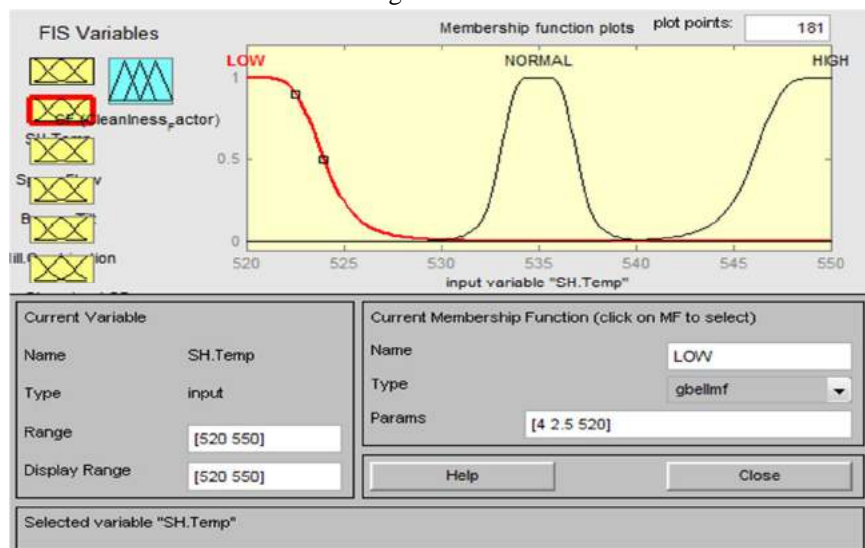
FIS Variables

CF (Cleanliness_Factor)

SH.Temp

Sp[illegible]Flow

B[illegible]

Ill.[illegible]tion

Membership function plots

plot points: 181

LOW

NORMAL

HIGH

1

0.5

0

520 525 530 535 540 545 550

input variable "SH.Temp"

Current Variable

Name SH.Temp

Type input

Range [520 550]

Display Range [520 550]

Current Membership Function (click on MF to select)

Name LOW

Type gbellmf

Params [4 2.5 520]

Help

Close

Selected variable "SH.Temp"